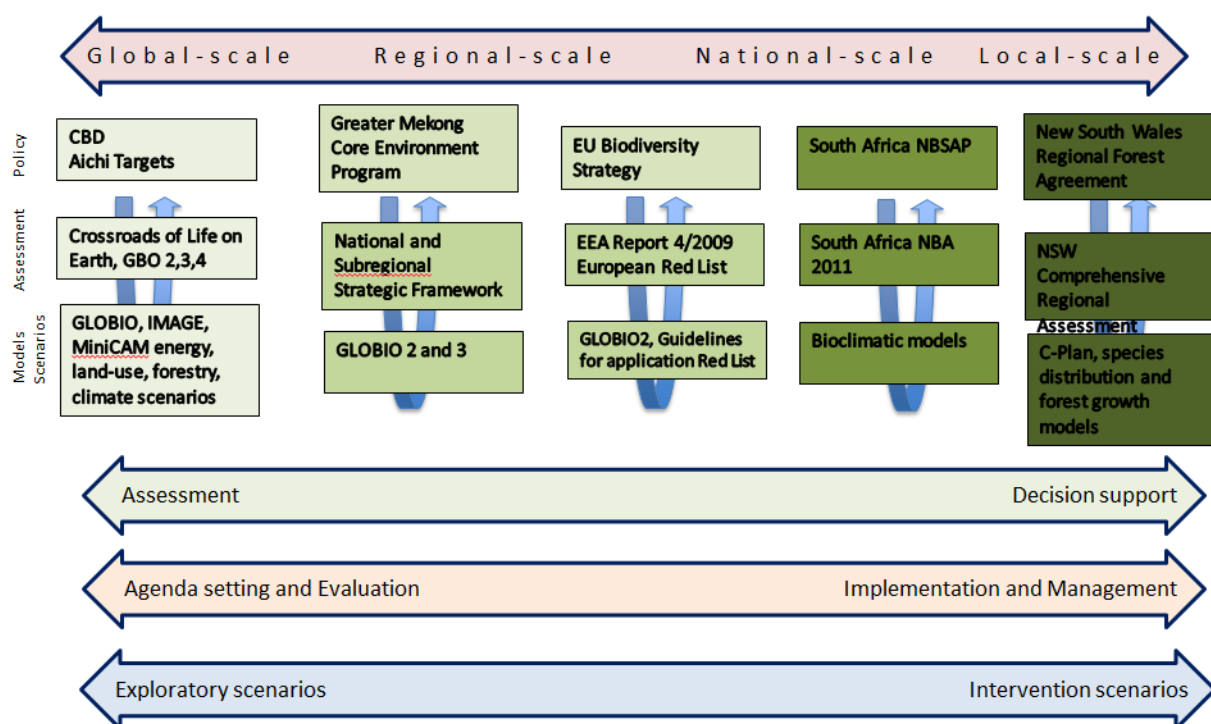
Global-scale Regional-scale National-scale Local-scale

Policy

Assessment

Models Scenarios

CBD
Aichi Targets

Crossroads of Life on Earth, GBO 2,3,4

GLOBIO, IMAGE, MiniCAM energy, land-use, forestry, climate scenarios

Greater Mekong Core Environment Program

National and Subregional Strategic Framework

GLOBIO 2 and 3

EU Biodiversity Strategy

EEA Report 4/2009 European Red List

GLOBIO2, Guidelines for application Red List

South Africa NBSAP

South Africa NBA 2011

Bioclimatic models

New South Wales Regional Forest Agreement

NSW Comprehensive Regional Assessment

C-Plan, species distribution and forest growth models

Assessment Decision support

Agenda setting and Evaluation Implementation and Management

Exploratory scenarios Intervention scenarios